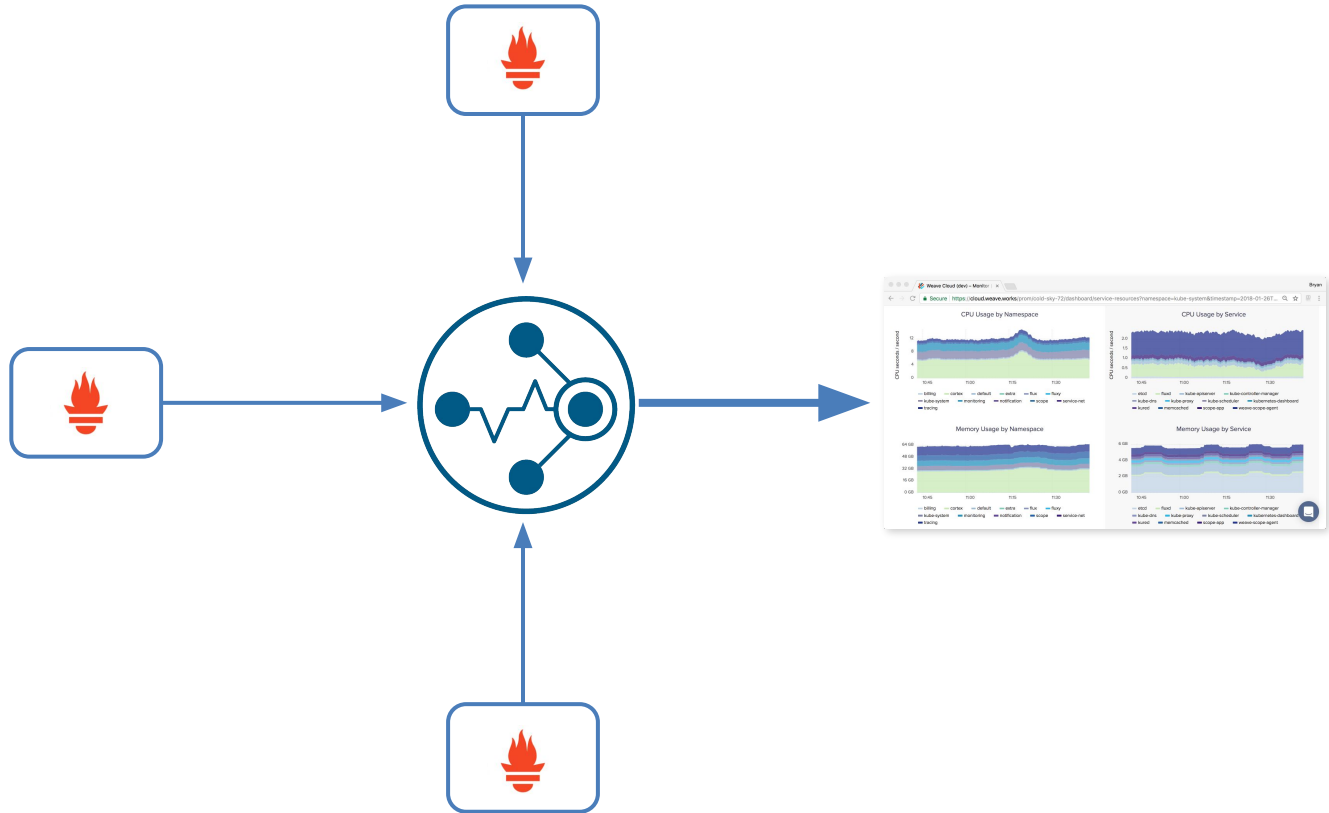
Weave Cloud (dev) – Monitor
Bryan
Secure | https://cloud.weave.works/prom/cold-sky-72/dashboard/service-resources?namespace=kube-system&timestamp=2018-01-267...

CPU Usage by Namespace
CPU seconds / second
12
8
4
0
10:45
11:00
11:15
11:30
billing
cortex
default
extra
flux
fluxy
kube-system
monitoring
notification
scope
service-net
tracing

CPU Usage by Service
CPU seconds / second
2.0
1.5
1.0
0.5
0
10:45
11:00
11:15
11:30
etcd
flaxd
kube-apiserver
kube-controller-manager
kube-dns
kube-proxy
kube-scheduler
kubernetes-dashboard
kured
memcached
scope-app
weave-scope-agent

Memory Usage by Namespace
64 GB
48 GB
32 GB
16 GB
0 GB
10:45
11:00
11:15
11:30
billing
cortex
default
extra
flux
fluxy
kube-system
monitoring
notification
scope
service-net
tracing

Memory Usage by Service
6 GB
4 GB
2 GB
0 GB
10:45
11:00
11:15
11:30
etcd
flaxd
kube-apiserver
kube-controller-manager
kube-dns
kube-proxy
kube-scheduler
kubernetes-dashboard
kured
memcached
scope-app
weave-scope-agent